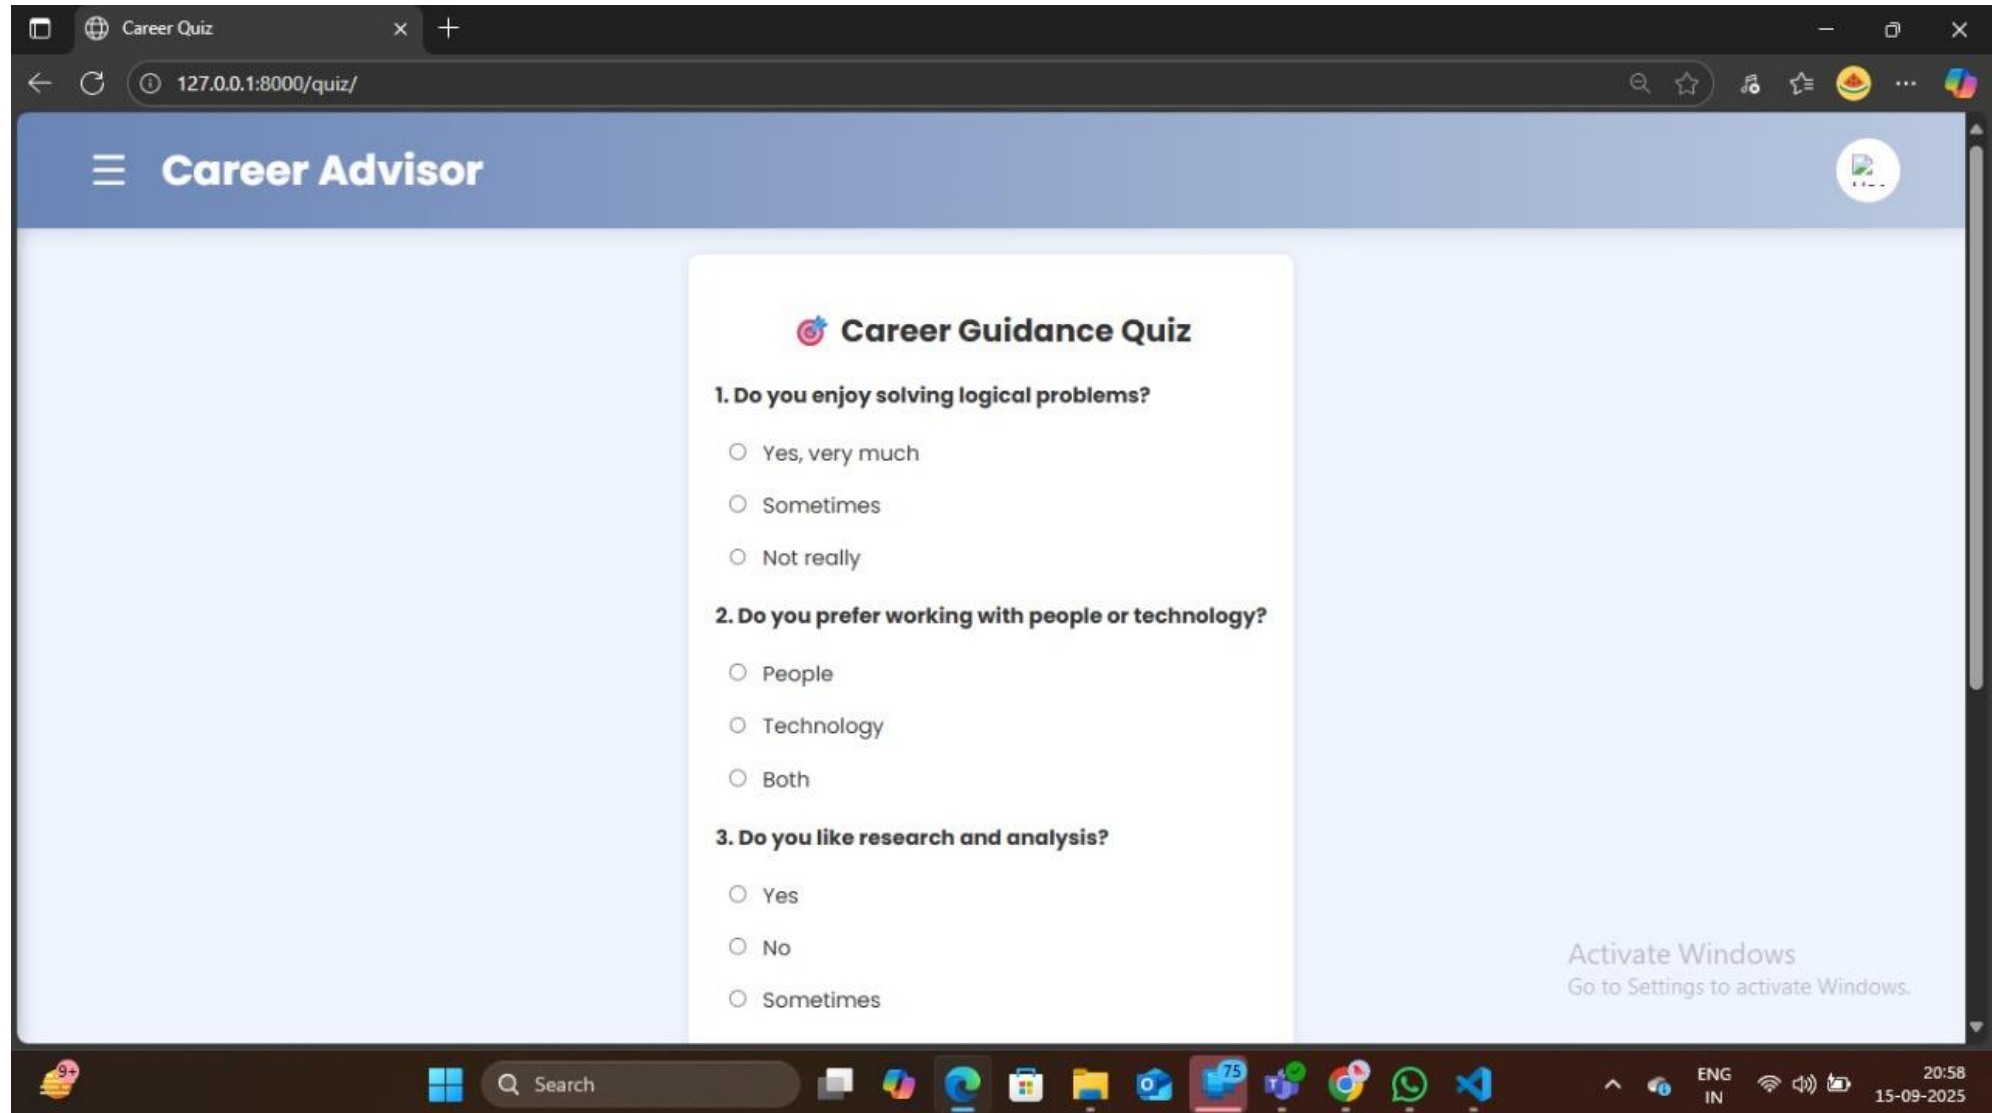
Career Quiz

127.0.0.1:8000/quiz/

Career Advisor

🎯 Career Guidance Quiz

1. Do you enjoy solving logical problems?

Yes, very much

Sometimes

Not really

2. Do you prefer working with people or technology?

People

Technology

Both

3. Do you like research and analysis?

Yes

No

Sometimes

Activate Windows
Go to Settings to activate Windows.

9+

Search

75

ENG
IN

20:58
15-09-2025